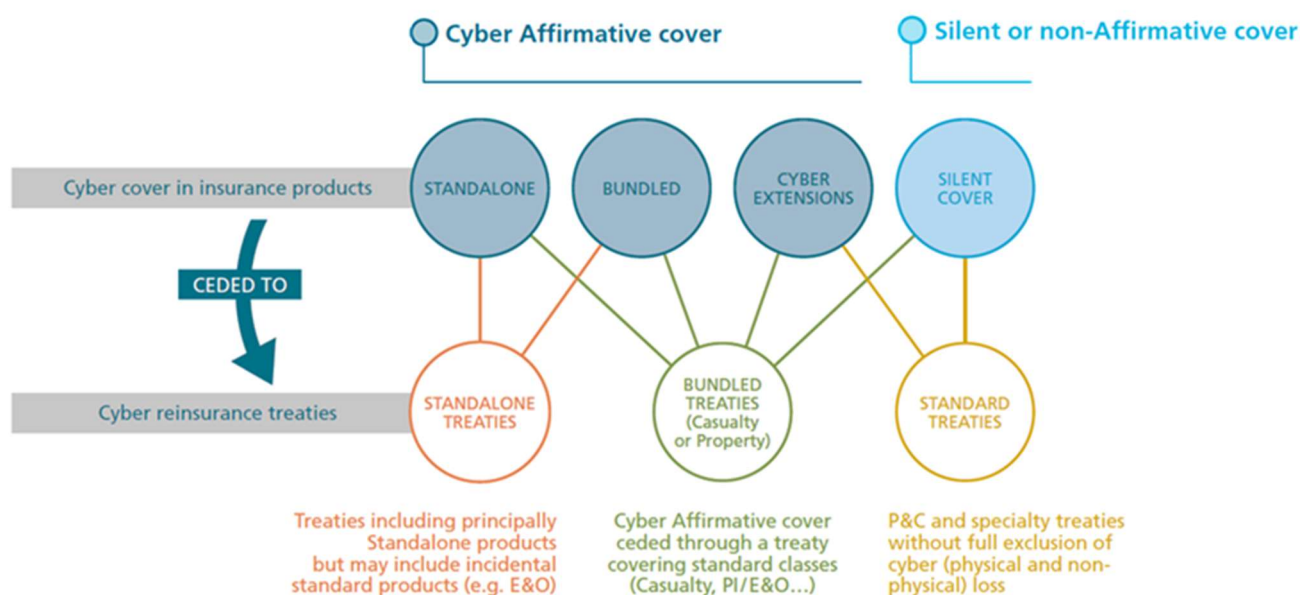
Cyber Affirmative cover

Silent or non-Affirmative cover

Cyber cover in insurance products

STANDALONE

BUNDLED

CYBER EXTENSIONS

SILENT COVER

CEDED TO

Cyber reinsurance treaties

STANDALONE TREATIES

BUNDLED TREATIES (Casualty or Property)

STANDARD TREATIES

Treaties including principally Standalone products but may include incidental standard products (e.g. E&O)

Cyber Affirmative cover ceded through a treaty covering standard classes (Casualty, PI/E&O…)

P&C and specialty treaties without full exclusion of cyber (physical and non-physical) loss